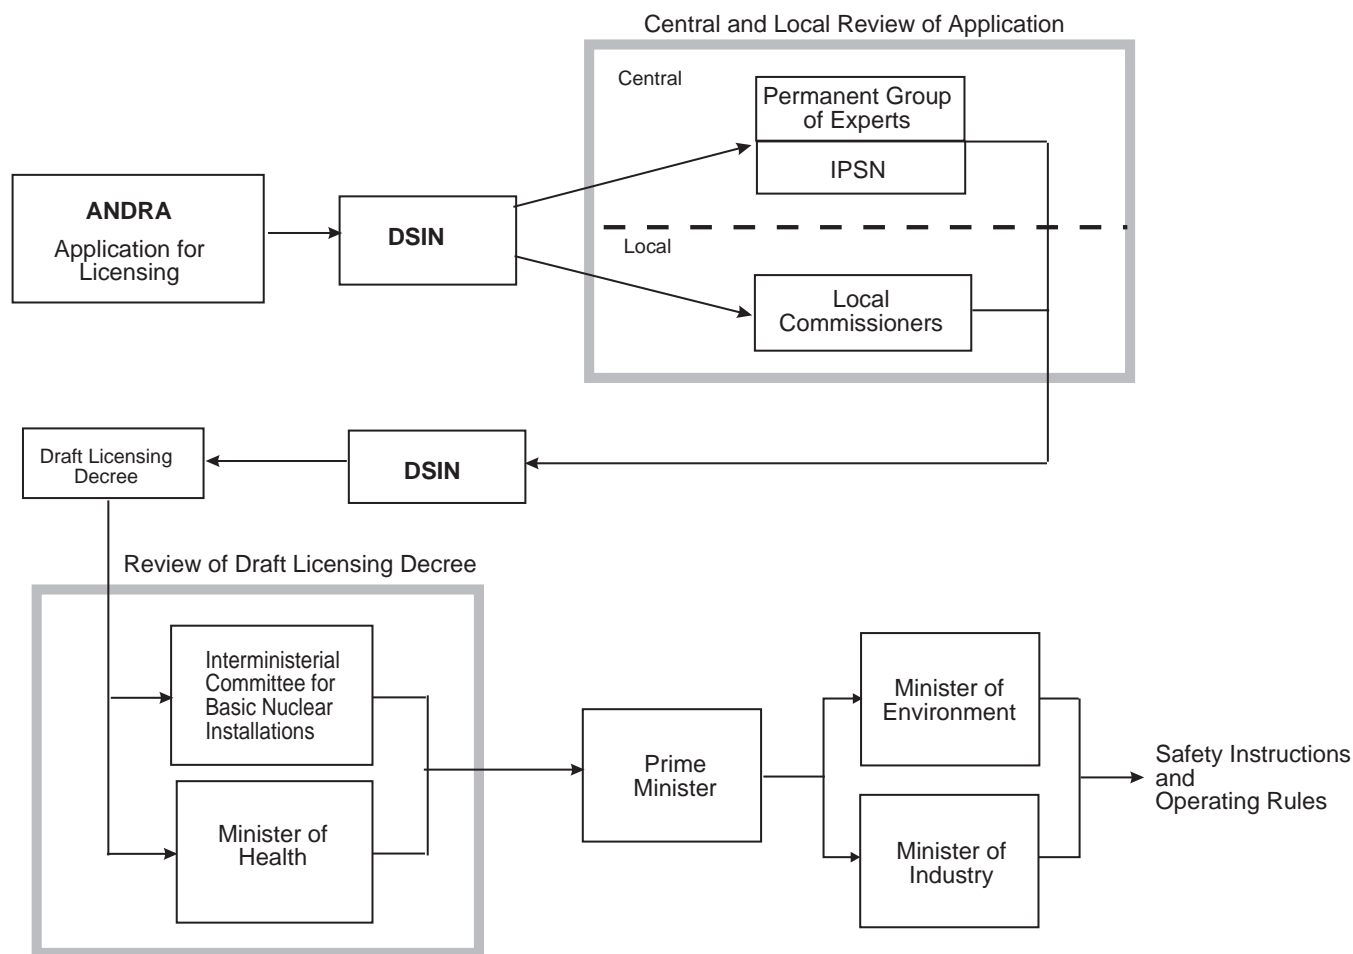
Central and Local Review of Application

Central

Permanent Group of Experts

IPSN

ANDRA
Application for Licensing

DSIN

Local

Local Commissioners

Draft Licensing Decree

DSIN

Review of Draft Licensing Decree

Interministerial Committee for Basic Nuclear Installations

Minister of Health

Prime Minister

Minister of Environment

Minister of Industry

Safety Instructions and Operating Rules